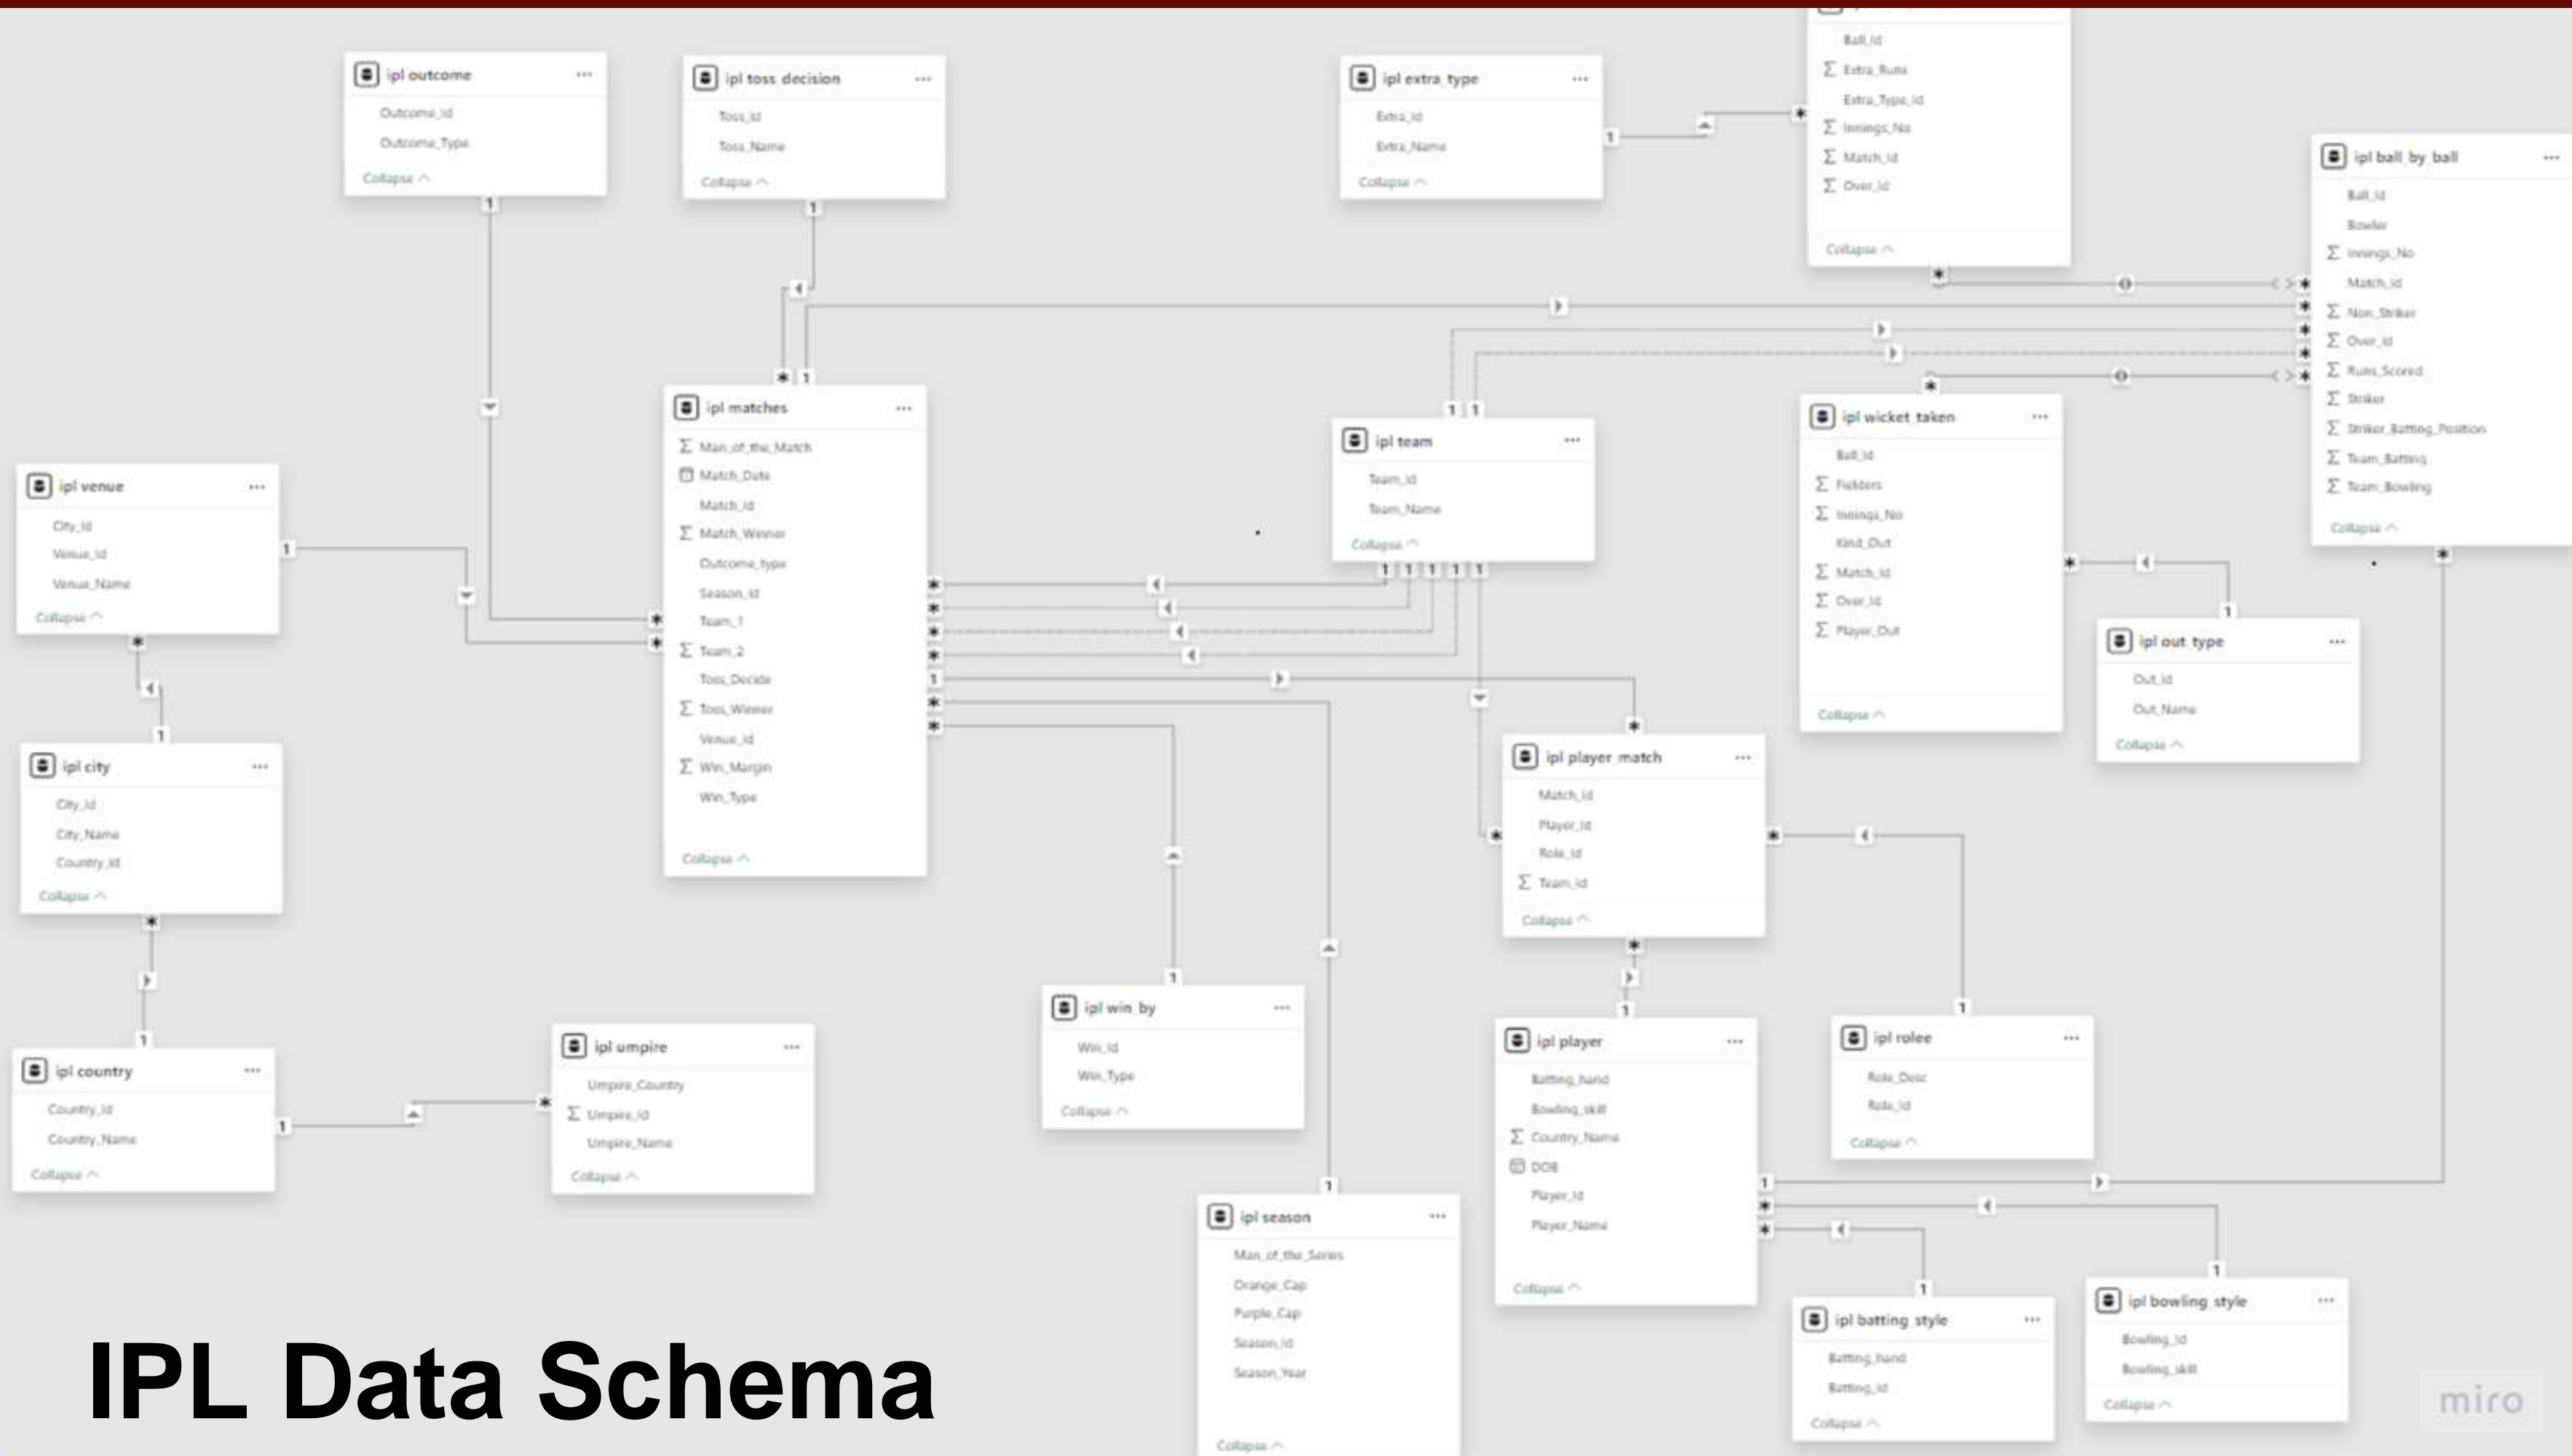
Ball_Id
$\Sigma$ Extra_Runs
Extra_Type_Id
$\Sigma$ Innings_No
$\Sigma$ Match_Id
$\Sigma$ Over_Id
Collapse

ipl outcome ...
Outcome_Id
Outcome_Type
Collapse

ipl toss decision ...
Toss_Id
Toss_Name
Collapse

ipl extra_type ...
Extra_Id
Extra_Name
Collapse

ipl ball_by_ball ...
Ball_Id
Bowler
$\Sigma$ Innings_No
Match_Id
$\Sigma$ Non_Striker
$\Sigma$ Over_Id
$\Sigma$ Runs_Scored
$\Sigma$ Striker
$\Sigma$ Striker_Batting_Position
$\Sigma$ Team_Batting
$\Sigma$ Team_Bowling
Collapse

ipl matches ...
$\Sigma$ Man_of_the_Match
Match_Date
Match_Id
$\Sigma$ Match_Winner
Outcome_type
Season_Id
Team_1
$\Sigma$ Team_2
Toss_Decide
$\Sigma$ Toss_Winner
Venue_Id
$\Sigma$ Win_Margin
Win_Type
Collapse

ipl team ...
Team_Id
Team_Name
Collapse

ipl wicket_taken ...
Ball_Id
$\Sigma$ Fielders
$\Sigma$ Innings_No
Kind_Out
$\Sigma$ Match_Id
$\Sigma$ Over_Id
$\Sigma$ Player_Out
Collapse

ipl venue ...
City_Id
Venue_Id
Venue_Name
Collapse

ipl out type ...
Out_Id
Out_Name
Collapse

ipl city ...
City_Id
City_Name
Country_Id
Collapse

ipl player_match ...
Match_Id
Player_Id
Role_Id
$\Sigma$ Team_Id
Collapse

ipl win by ...
Win_Id
Win_Type
Collapse

ipl country ...
Country_Id
Country_Name
Collapse

ipl umpire ...
Umpire_Country
$\Sigma$ Umpire_Id
Umpire_Name
Collapse

ipl player ...
Batting_hand
Bowling_skill
$\Sigma$ Country_Name
DOB
Player_Id
Player_Name
Collapse

ipl rolee ...
Role_Desc
Role_Id
Collapse

ipl season ...
Man_of_the_Series
Orange_Cap
Purple_Cap
Season_Id
Season_Year
Collapse

ipl batting style ...
Batting_hand
Batting_Id
Collapse

ipl bowling style ...
Bowling_Id
Bowling_skill
Collapse

IPL Data Schema

miro